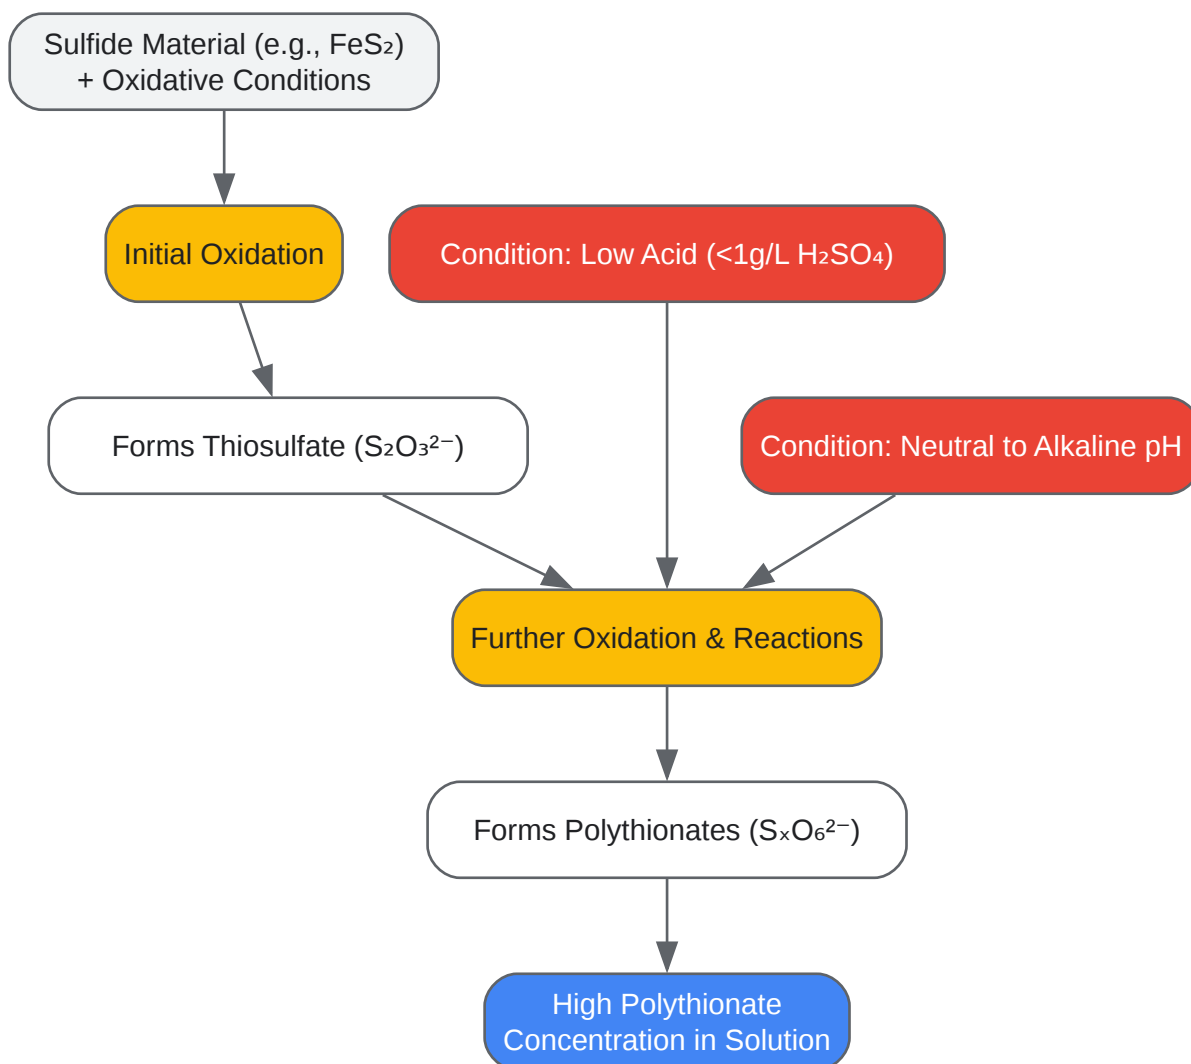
Sulfide Material (e.g., $FeS_2$) + Oxidative Conditions

Initial Oxidation

Condition: Low Acid (<1g/L $H_2SO_4$)

Forms Thiosulfate ($S_2O_3^{2-}$)

Condition: Neutral to Alkaline pH

Further Oxidation & Reactions

Forms Polythionates ($S_xO_6^{2-}$)

High Polythionate Concentration in Solution